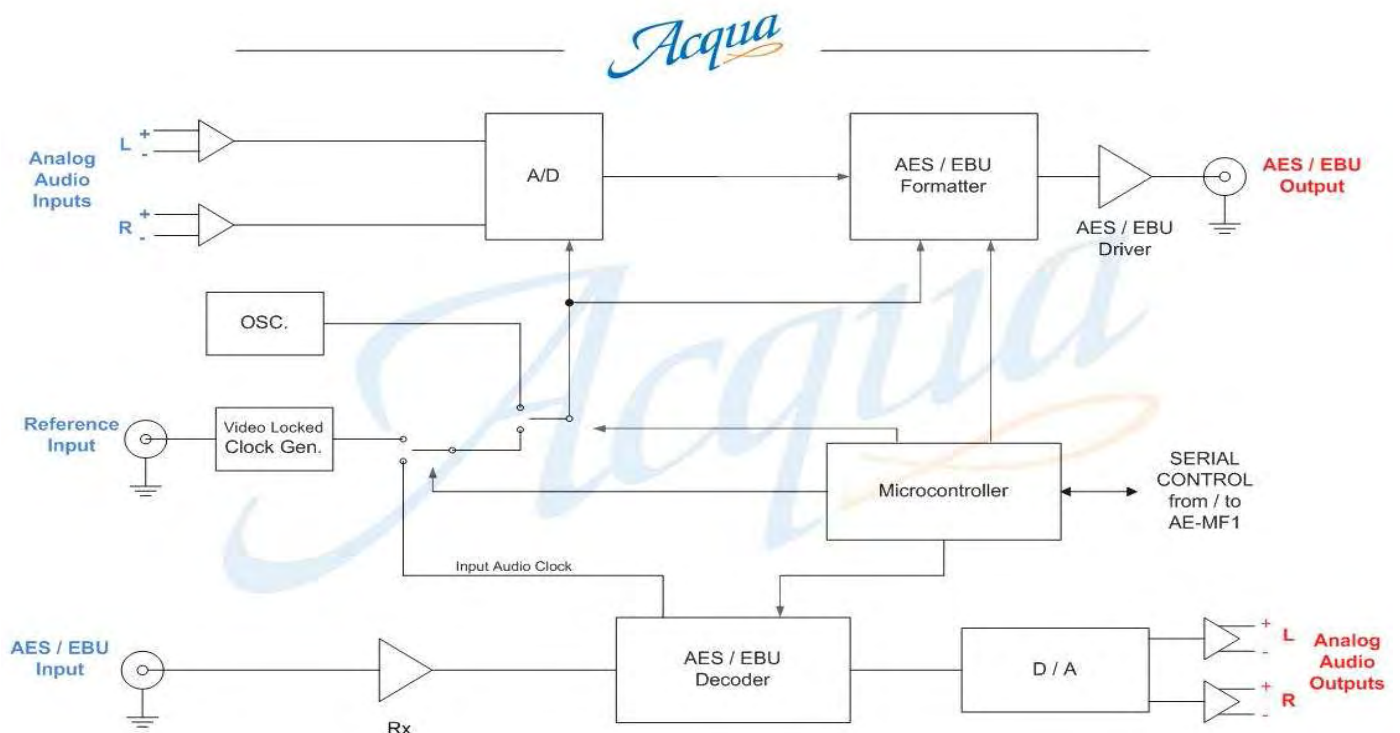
Acqua

Analog Audio Inputs

L + -

R + -

A/D

AES / EBU Formatter

AES / EBU Driver

AES / EBU Output

OSC.

Reference Input

Video Locked Clock Gen.

Microcontroller

SERIAL CONTROL from / to AE-MF1

Input Audio Clock

AES / EBU Input

Rx

AES / EBU Decoder

D / A

+ L -

+ R -

Analog Audio Outputs